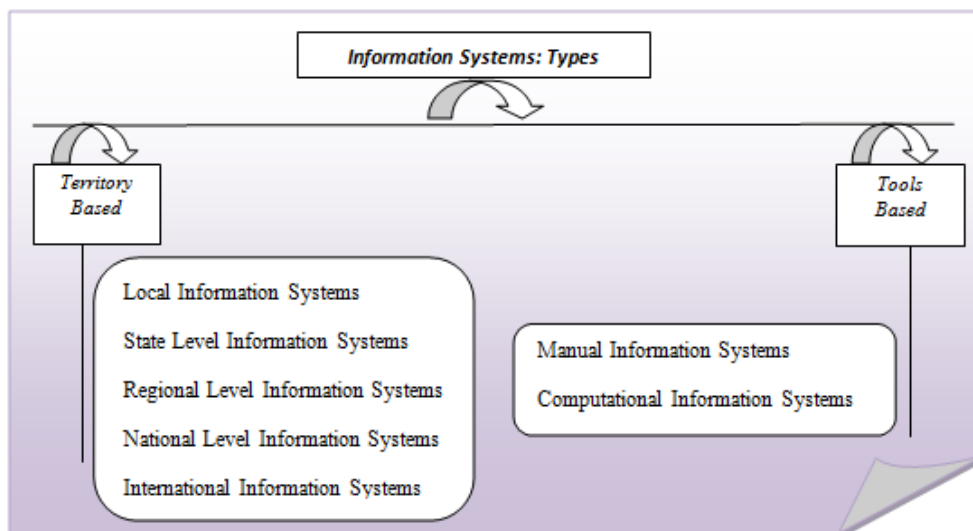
Information Systems: Types

Territory Based

Local Information Systems

State Level Information Systems

Regional Level Information Systems

National Level Information Systems

International Information Systems

Tools Based

Manual Information Systems

Computational Information Systems